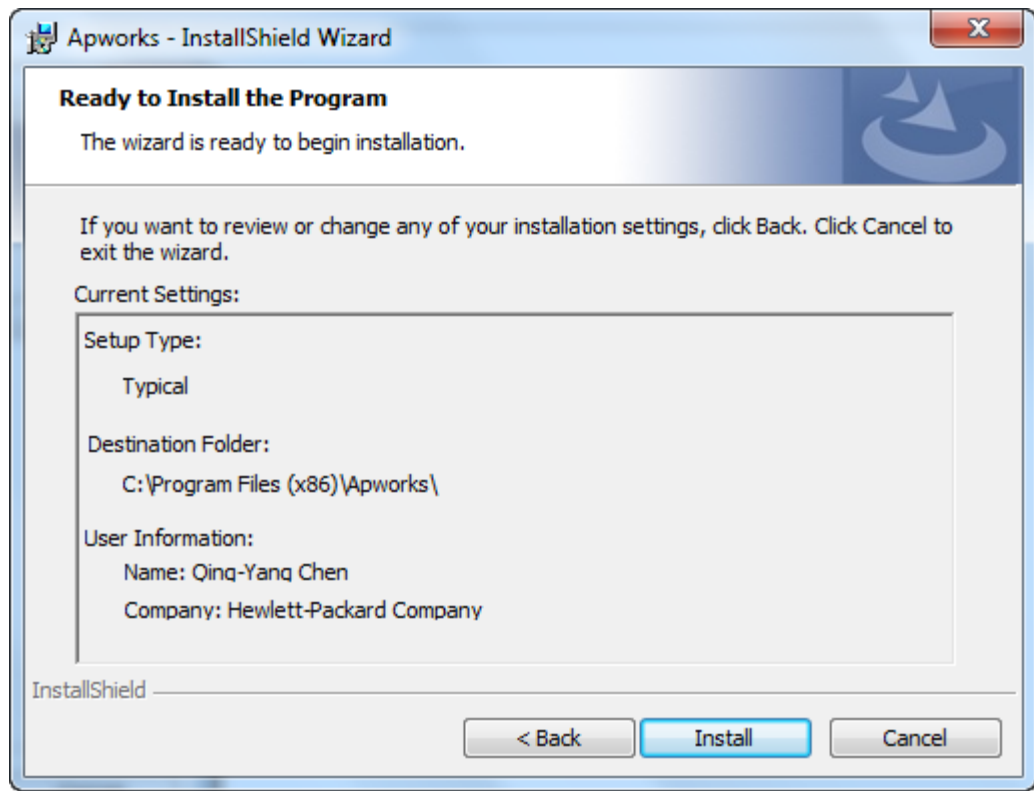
Apworks - InstallShield Wizard

Ready to Install the Program

The wizard is ready to begin installation.

If you want to review or change any of your installation settings, click Back. Click Cancel to exit the wizard.

Current Settings:

Setup Type:

Typical

Destination Folder:

C:\Program Files (x86)\Apworks\

User Information:

Name: Qing-Yang Chen

Company: Hewlett-Packard Company

InstallShield

< Back

Install

Cancel